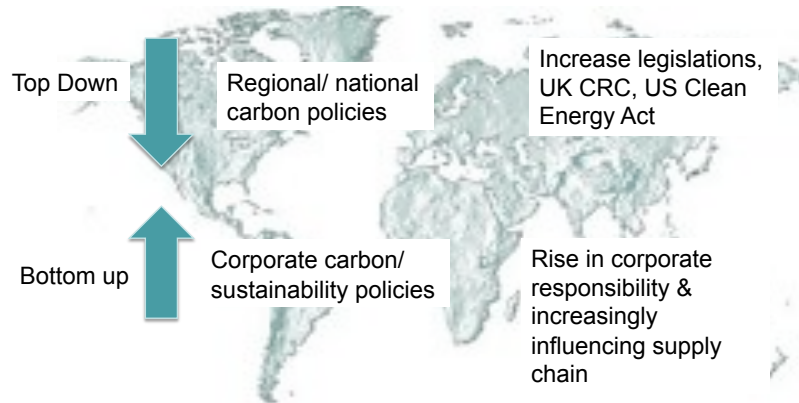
Top Down

Regional/ national carbon policies

Increase legislations, UK CRC, US Clean Energy Act

Bottom up

Corporate carbon/ sustainability policies

Rise in corporate responsibility & increasingly influencing supply chain